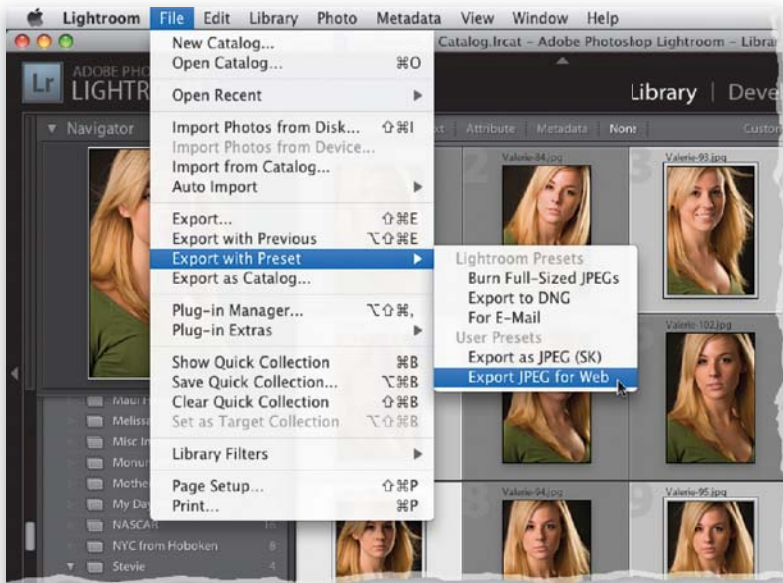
Lightroom File Edit Library Photo Metadata View Window Help

Catalog.lrcat - Adobe Photoshop Lightroom - Libra

ADOBE PHO
LIGHTR

Library | Deve

Navigator

Attribute Metadata None

Valerie-84.jpg
Valerie-93.jpg
Valerie-102.jpg
Valerie-94.jpg
Valerie-95.jpg

New Catalog...
Open Catalog... ⌘O
Open Recent
Import Photos from Disk... ⇧⌘I
Import Photos from Device...
Import from Catalog...
Auto Import
Export... ⇧⌘E
Export with Previous ⌥⇧⌘E
Export with Preset
Export as Catalog...
Plug-in Manager... ⌥⇧⌘,
Plug-in Extras
Show Quick Collection ⌘B
Save Quick Collection... ⌥⌘B
Clear Quick Collection ⇧⌘B
Set as Target Collection ⌥⇧⌘B
Library Filters
Page Setup... ⇧⌘P
Print... ⌘P

Lightroom Presets
Burn Full-Sized JPEGs
Export to DNG
For E-Mail
User Presets
Export as JPEG (SK)
Export JPEG for Web

Maui
Meliss
Misc I
Monu
Mothe
My Da
NASCAR
NYC from Hoboken 8
Stevie